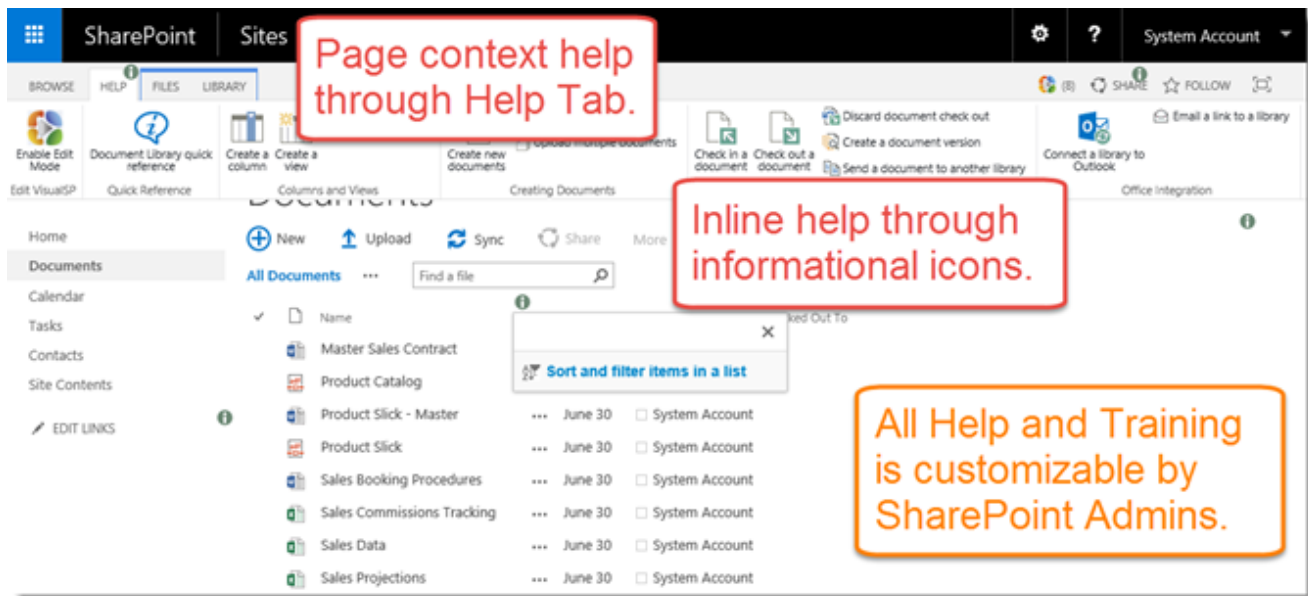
SharePoint Sites

Page context help through Help Tab.

? System Account

BROWSE HELP FILES LIBRARY

(8) SHARE FOLLOW

Enable Edit Mode
Edit VisualSP

Document Library quick reference
Quick Reference

Create a column Create a view
Columns and Views

Create new documents Upload multiple documents
Creating Documents

Check in a document Check out a document
Discard document check out
Create a document version
Send a document to another library

Connect a library to Outlook
Email a link to a library
Office Integration

Documents

Inline help through informational icons.

Home
Documents
Calendar
Tasks
Contacts
Site Contents
EDIT LINKS

New Upload Sync Share More

All Documents ••• Find a file

Name

Sort and filter items in a list

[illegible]ked Out To

Master Sales Contract
Product Catalog
Product Slick - Master ••• June 30 System Account
Product Slick ••• June 30 System Account
Sales Booking Procedures ••• June 30 System Account
Sales Commissions Tracking ••• June 30 System Account
Sales Data ••• June 30 System Account
Sales Projections ••• June 30 System Account

All Help and Training is customizable by SharePoint Admins.